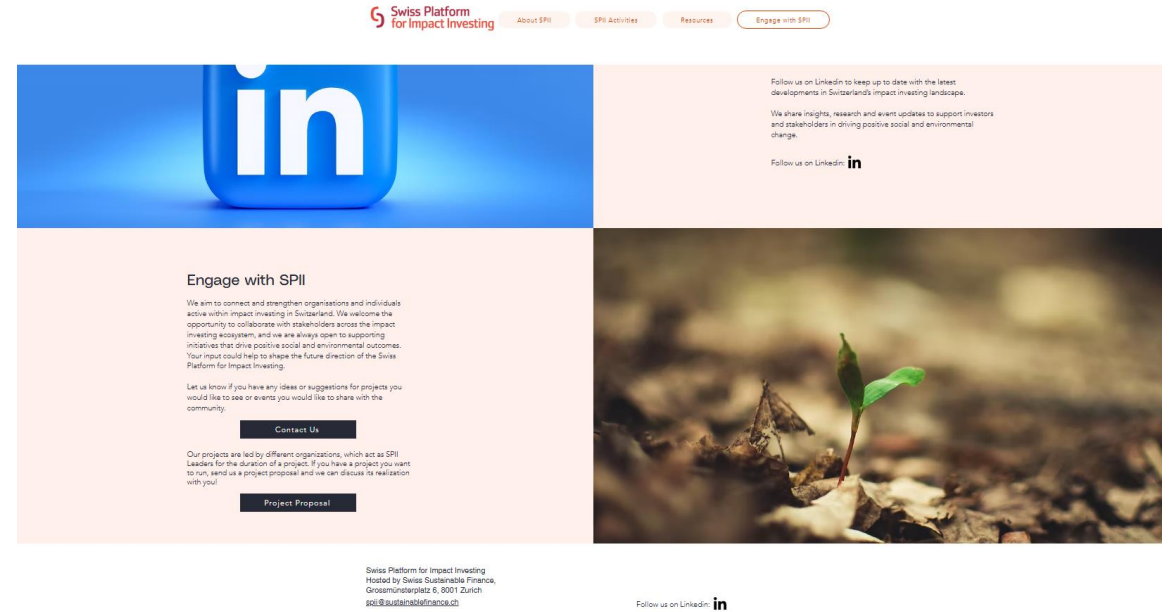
Swiss Platform for Impact Investing

About SPII

SPII Activities

Resources

Engage with SPII

in

Follow us on Linkedin to keep up to date with the latest developments in Switzerland's impact investing landscape.

We share insights, research and event updates to support investors and stakeholders in driving positive social and environmental change.

Follow us on Linkedin: in

Engage with SPII

We aim to connect and strengthen organisations and individuals active within impact investing in Switzerland. We welcome the opportunity to collaborate with stakeholders across the impact investing ecosystem, and we are always open to supporting initiatives that drive positive social and environmental outcomes. Your input could help to shape the future direction of the Swiss Platform for Impact Investing.

Let us know if you have any ideas or suggestions for projects you would like to see or events you would like to share with the community.

Contact Us

Our projects are led by different organizations, which act as SPII Leaders for the duration of a project. If you have a project you want to run, send us a project proposal and we can discuss its realization with you!

Project Proposal

Swiss Platform for Impact Investing
Hosted by Swiss Sustainable Finance,
Grossmünsterplatz 6, 8001 Zurich
spii@sustainablefinance.ch

Follow us on Linkedin: in